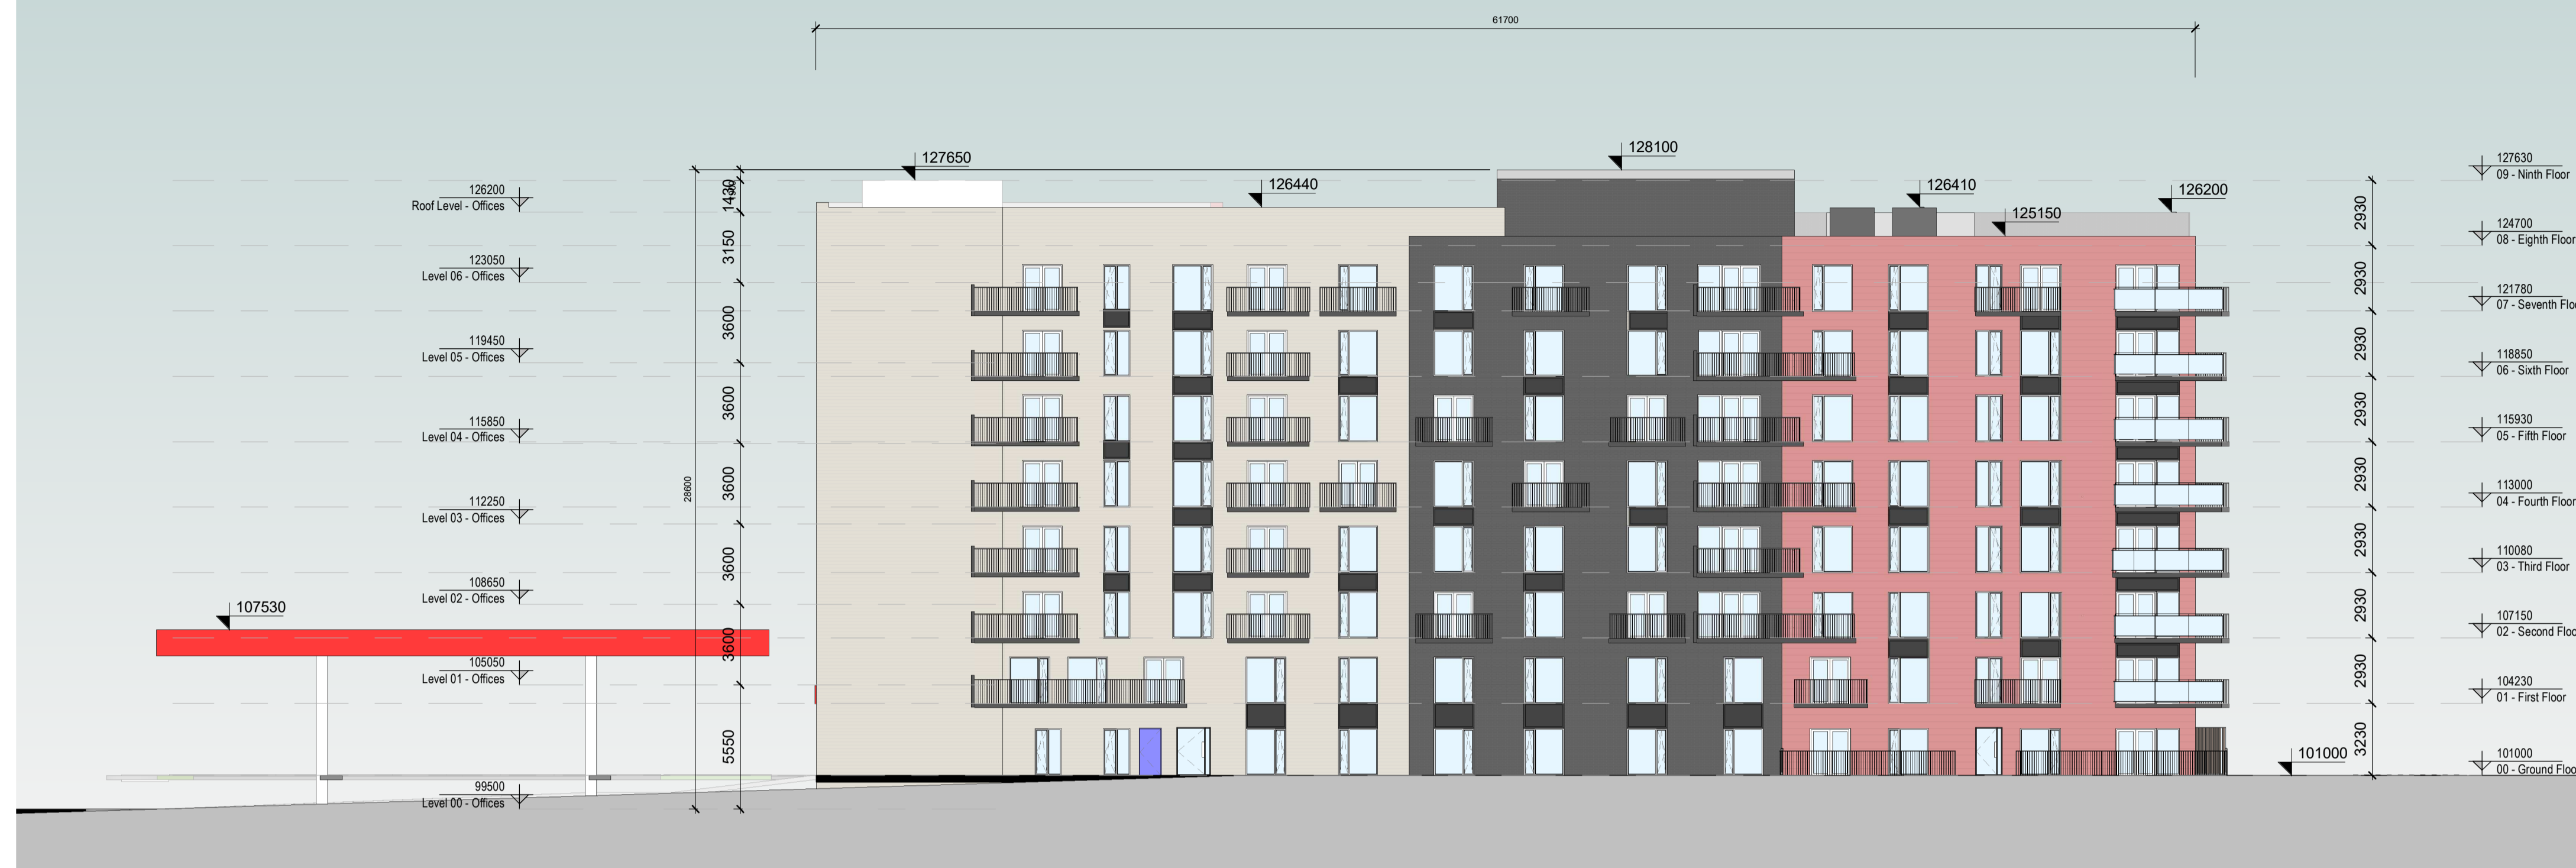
61700

127650

126440

128100

126410

125150

126200

126200
Roof Level - Offices

123050
Level 06 - Offices

119450
Level 05 - Offices

115850
Level 04 - Offices

112250
Level 03 - Offices

108650
Level 02 - Offices

105050
Level 01 - Offices

99500
Level 00 - Offices

107530

1430
3150
3600
3600
3600
3600
3600
5550
28600

2930
2930
2930
2930
2930
2930
2930
2930
3230

101000

127630
09 - Ninth Floor
124700
08 - Eighth Floor
121780
07 - Seventh Flo
118850
06 - Sixth Floor
115930
05 - Fifth Floor
113000
04 - Fourth Floor
110080
03 - Third Floor
107150
02 - Second Floo
104230
01 - First Floor
101000
00 - Ground Floo